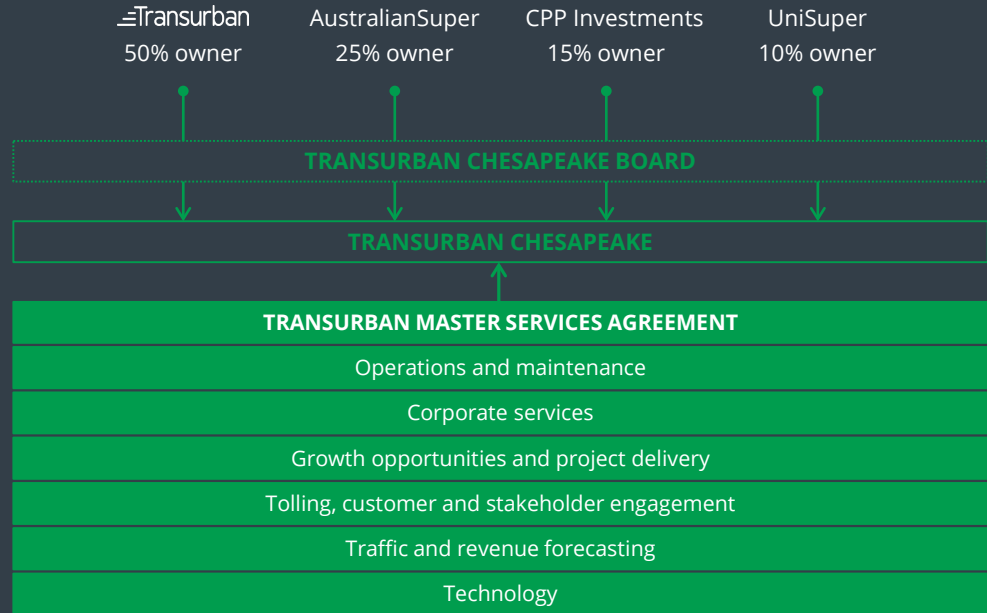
Transurban
50% owner

AustralianSuper
25% owner

CPP Investments
15% owner

UniSuper
10% owner

TRANSURBAN CHESAPEAKE BOARD

TRANSURBAN CHESAPEAKE

TRANSURBAN MASTER SERVICES AGREEMENT

Operations and maintenance

Corporate services

Growth opportunities and project delivery

Tolling, customer and stakeholder engagement

Traffic and revenue forecasting

Technology